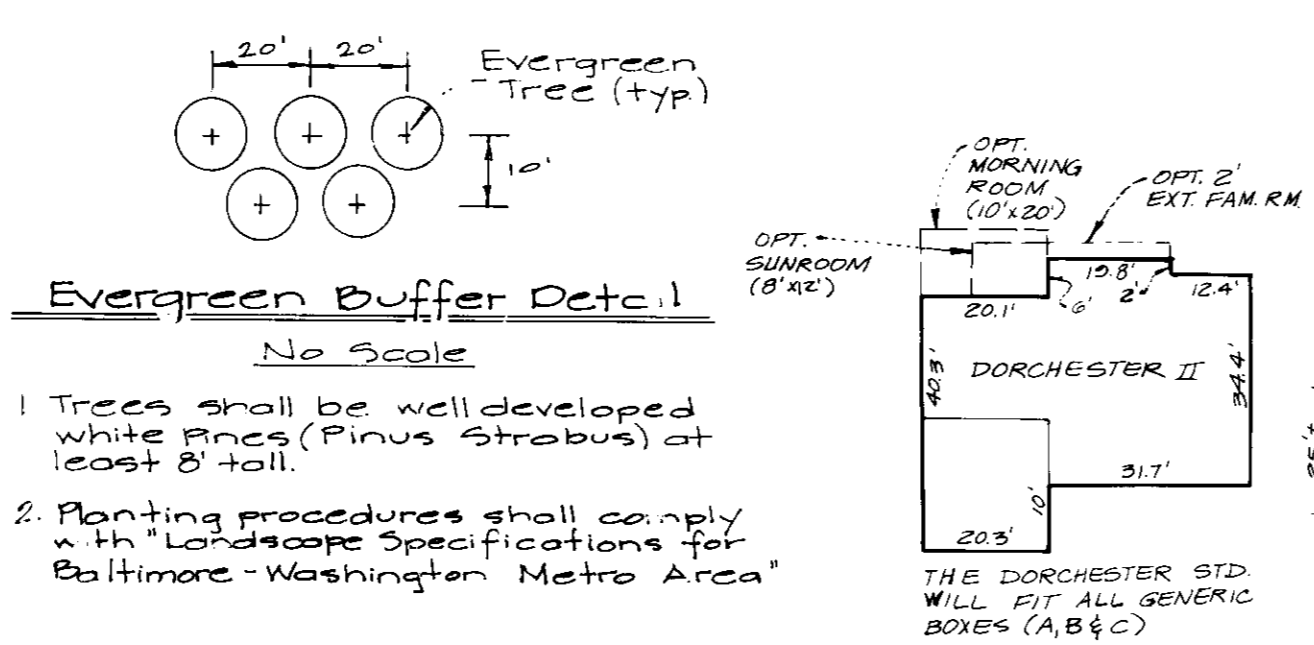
20' 20'

Evergreen Tree (typ.)

10'

Evergreen Buffer Detail

No Scale

1 Trees shall be well developed white Pines (Pinus Strobus) at least 8' tall.

2. Planting procedures shall comply with "Landscape Specifications for Baltimore - Washington Metro Area"

OPT. MORNING ROOM (10'x20')

OPT. 2' EXT. FAM. RM.

OPT. SUNROOM (8'x12')

19.8'

2'

12.4'

20.1'

6'

DORCHESTER II

40.3'

34.4'

31.7'

10'

20.3'

THE DORCHESTER STD. WILL FIT ALL GENERIC BOXES (A, B & C)

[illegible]